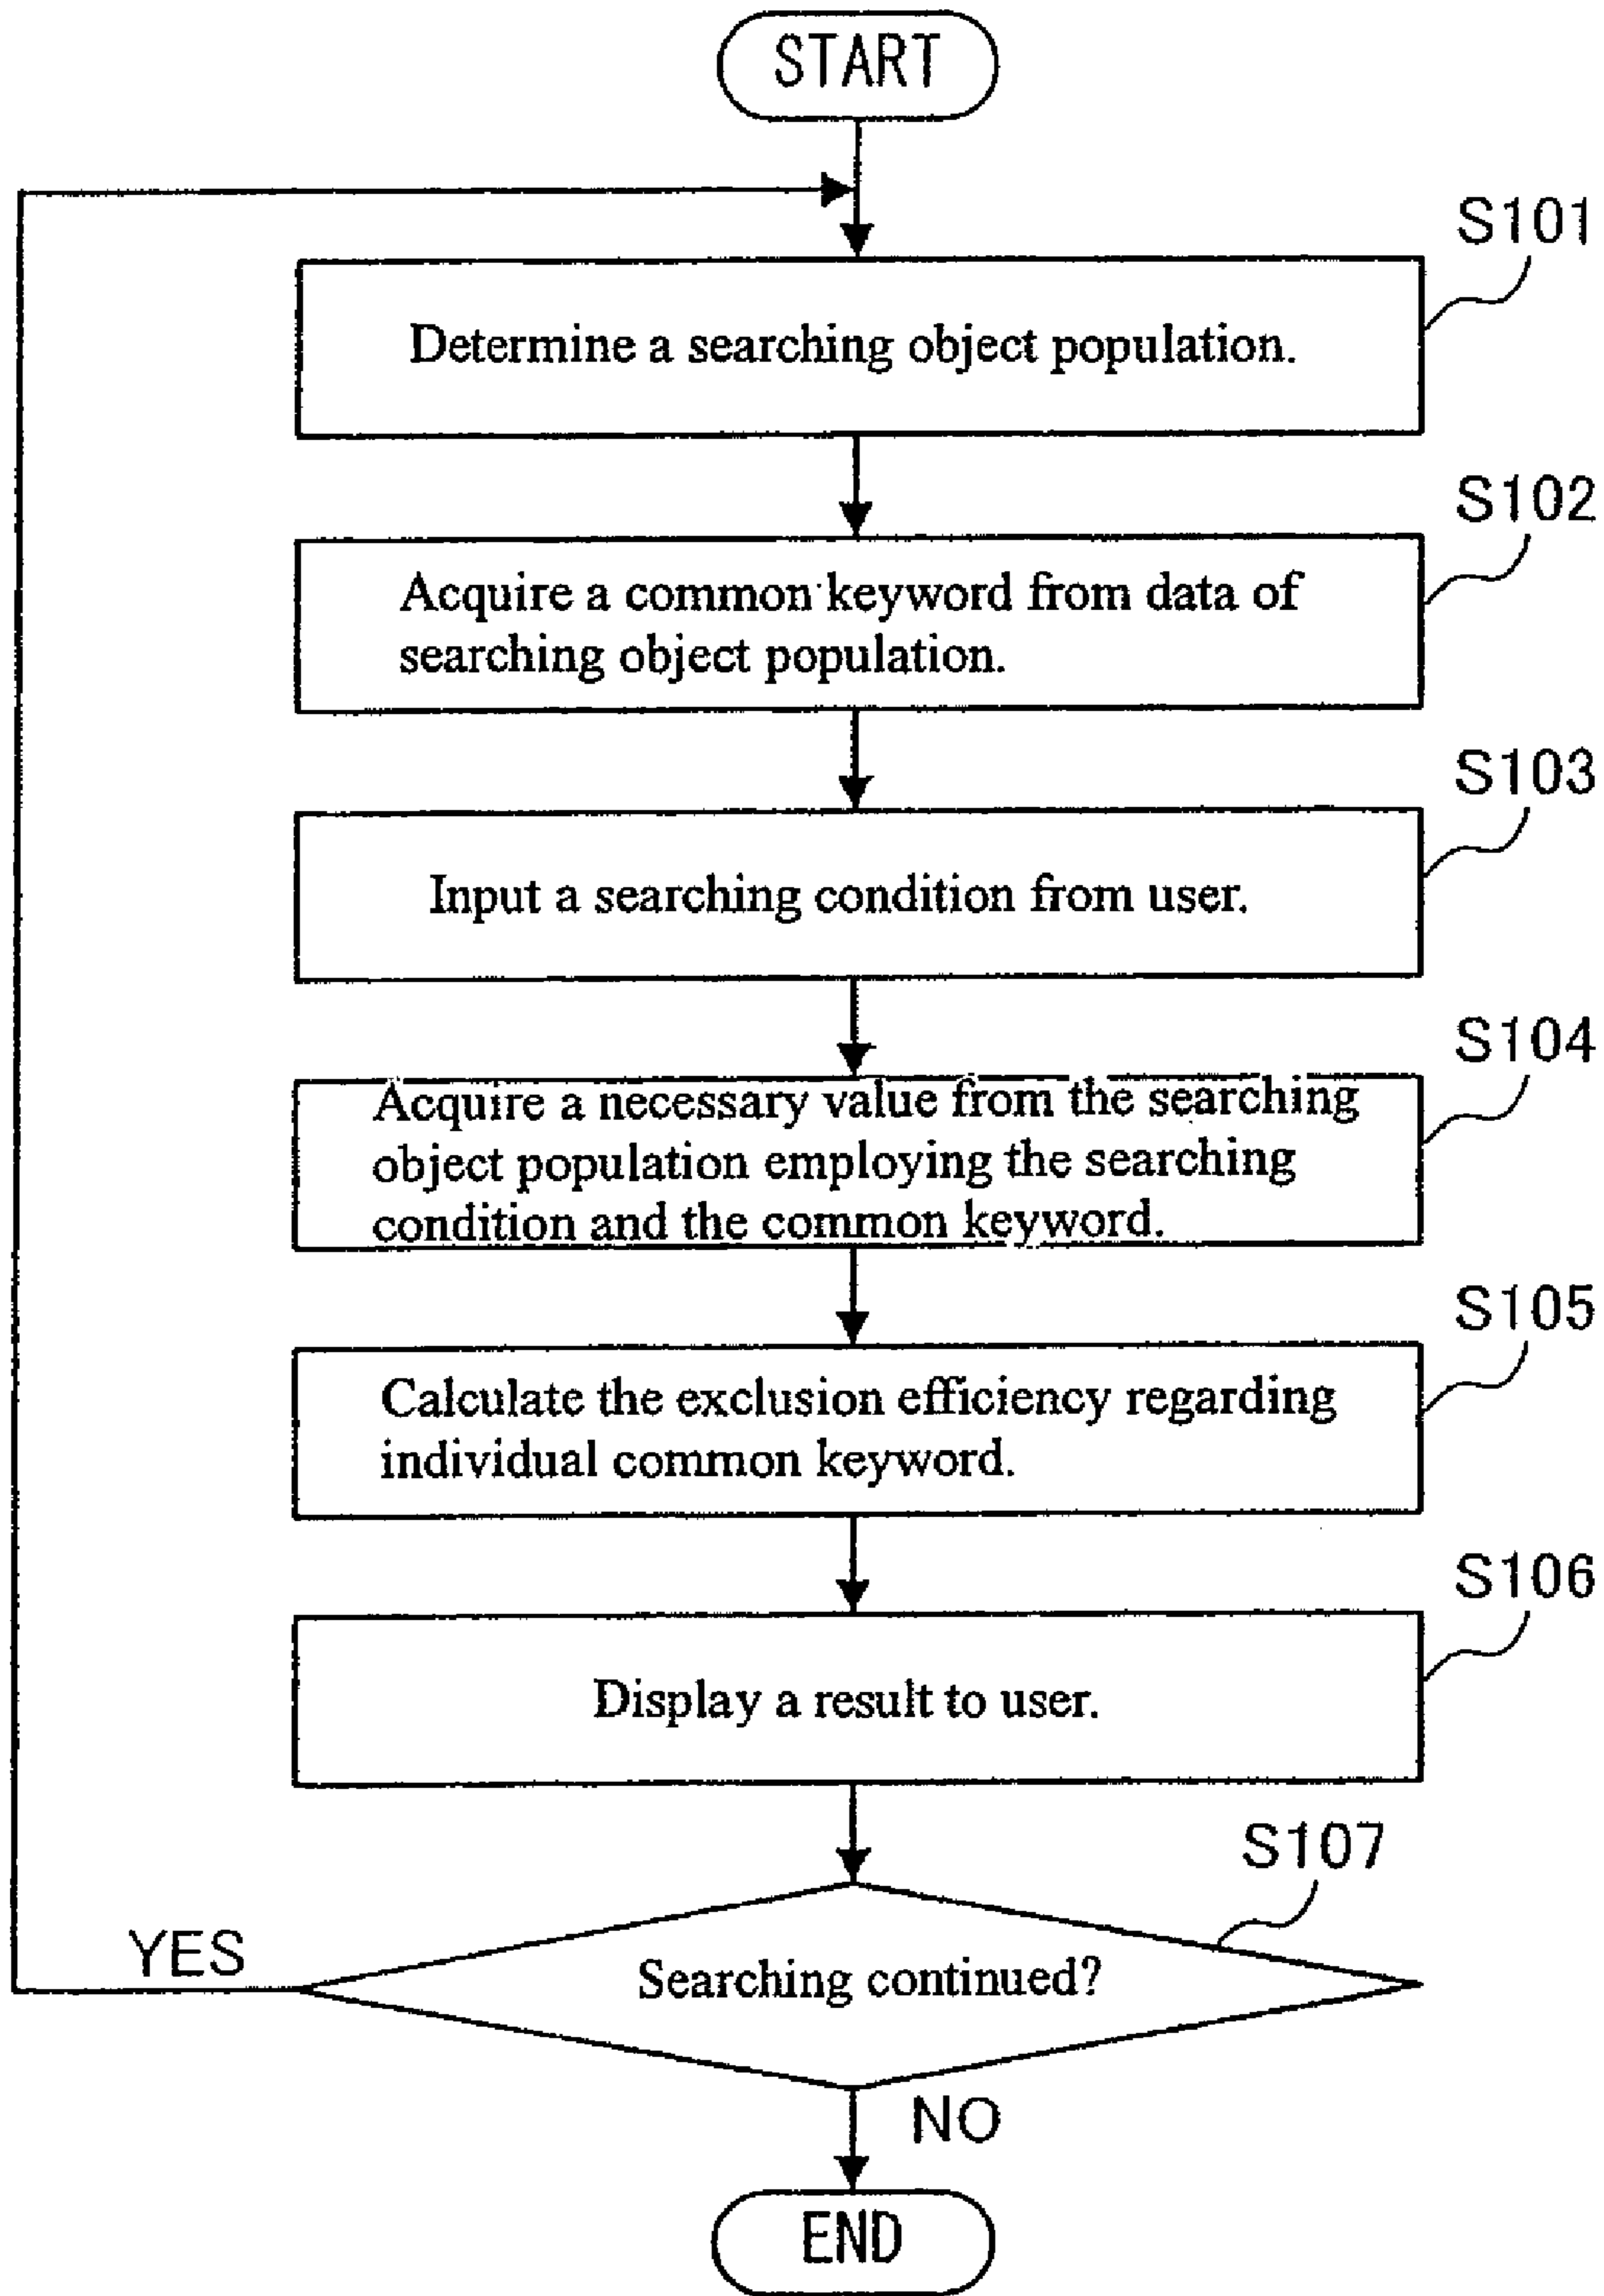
START

S101
Determine a searching object population.

S102
Acquire a common keyword from data of searching object population.

S103
Input a searching condition from user.

S104
Acquire a necessary value from the searching object population employing the searching condition and the common keyword.

S105
Calculate the exclusion efficiency regarding individual common keyword.

S106
Display a result to user.

S107
Searching continued?

YES

NO

END